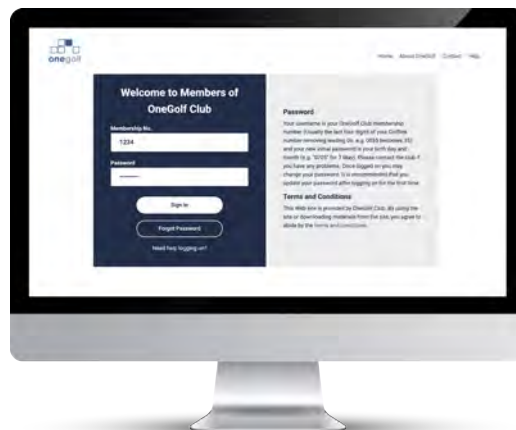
onegolf

Home About OneGolf Contact Help

Welcome to Members of OneGolf Club

Membership No.

1234

Password

••••••••

Sign In

Forgot Password

Need help logging on?

Password

Your username is your OneGolf Club membership number. (Usually the last four digits of your GolfNet number removing leading 0s, e.g. 0035 becomes 35) and your new initial password is your birth day and month (e.g. "0703" for 7 Mar). Please contact the club if you have any problems. Once logged on you may change your password. It is recommended that you update your password after logging on for the first time.

Terms and Conditions

This Web site is provided by OneGolf Club. By using the site or downloading materials from the site, you agree to abide by the Terms and Conditions.